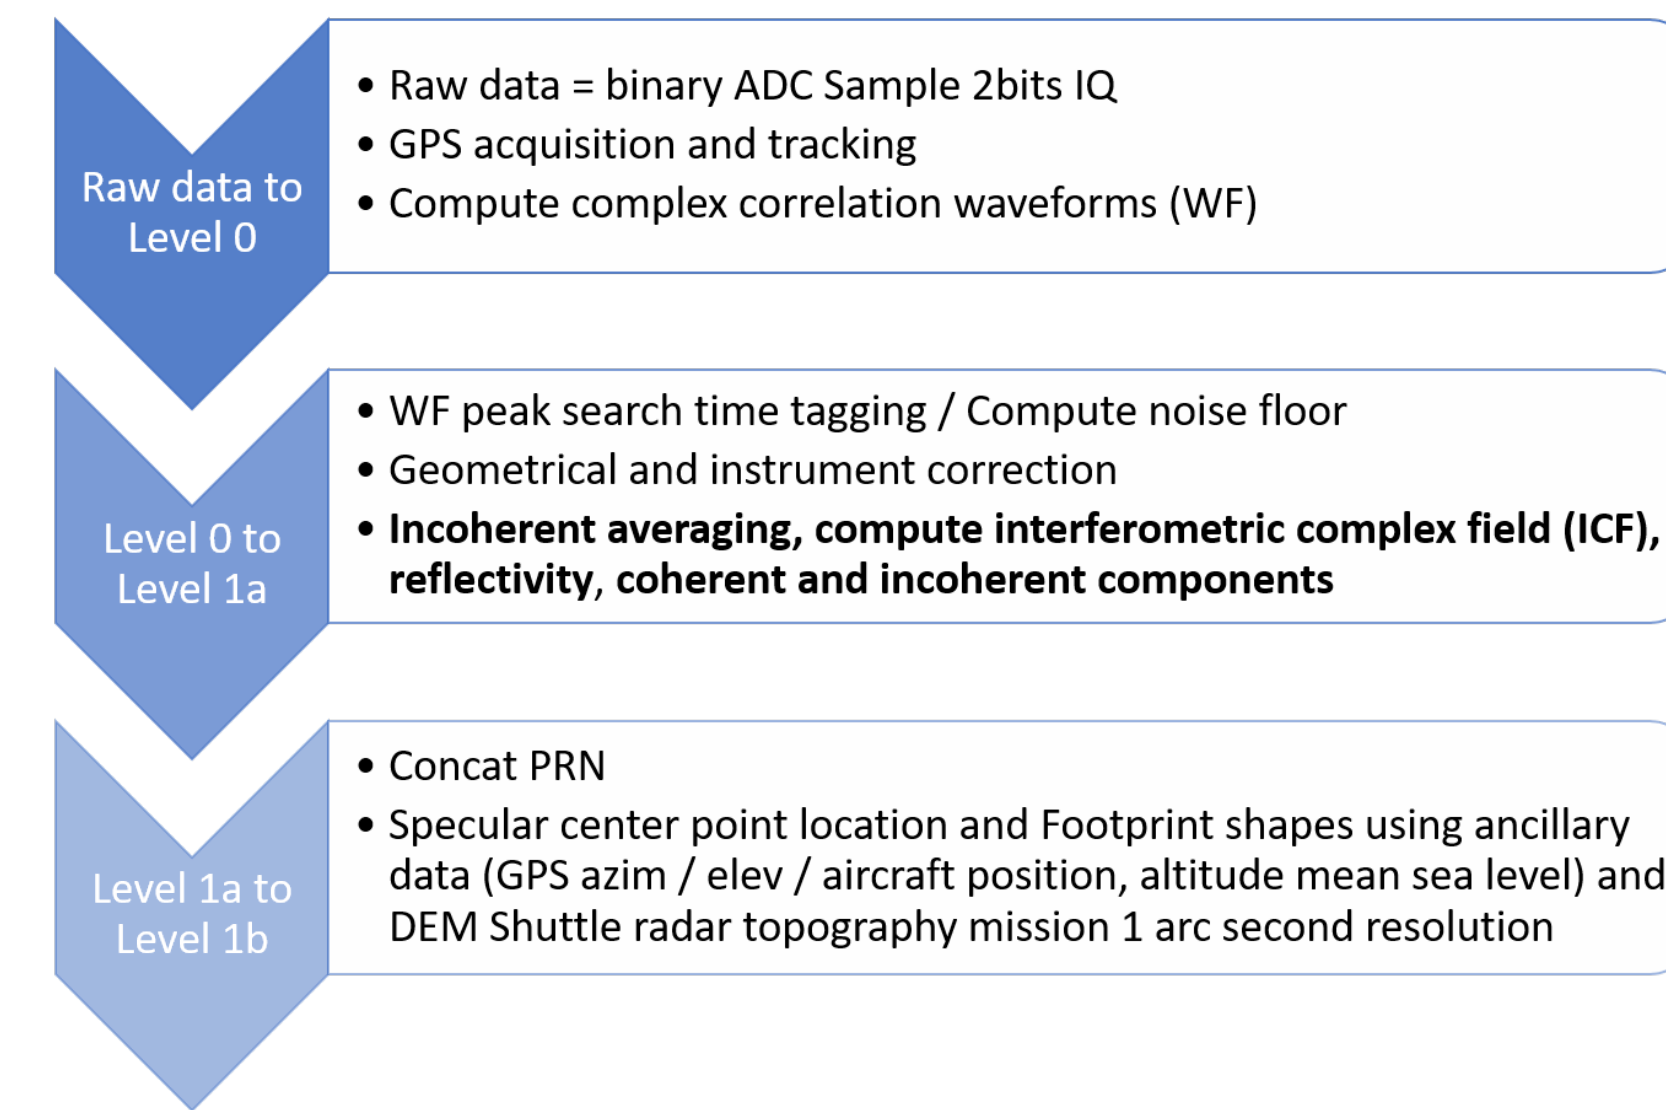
Raw data to Level 0

- Raw data = binary ADC Sample 2bits IQ
- GPS acquisition and tracking
- Compute complex correlation waveforms (WF)

Level 0 to Level 1a

- WF peak search time tagging / Compute noise floor
- Geometrical and instrument correction
- **Incoherent averaging, compute interferometric complex field (ICF), reflectivity, coherent and incoherent components**

Level 1a to Level 1b

- Concat PRN
- Specular center point location and Footprint shapes using ancillary data (GPS azim / elev / aircraft position, altitude mean sea level) and DEM Shuttle radar topography mission 1 arc second resolution